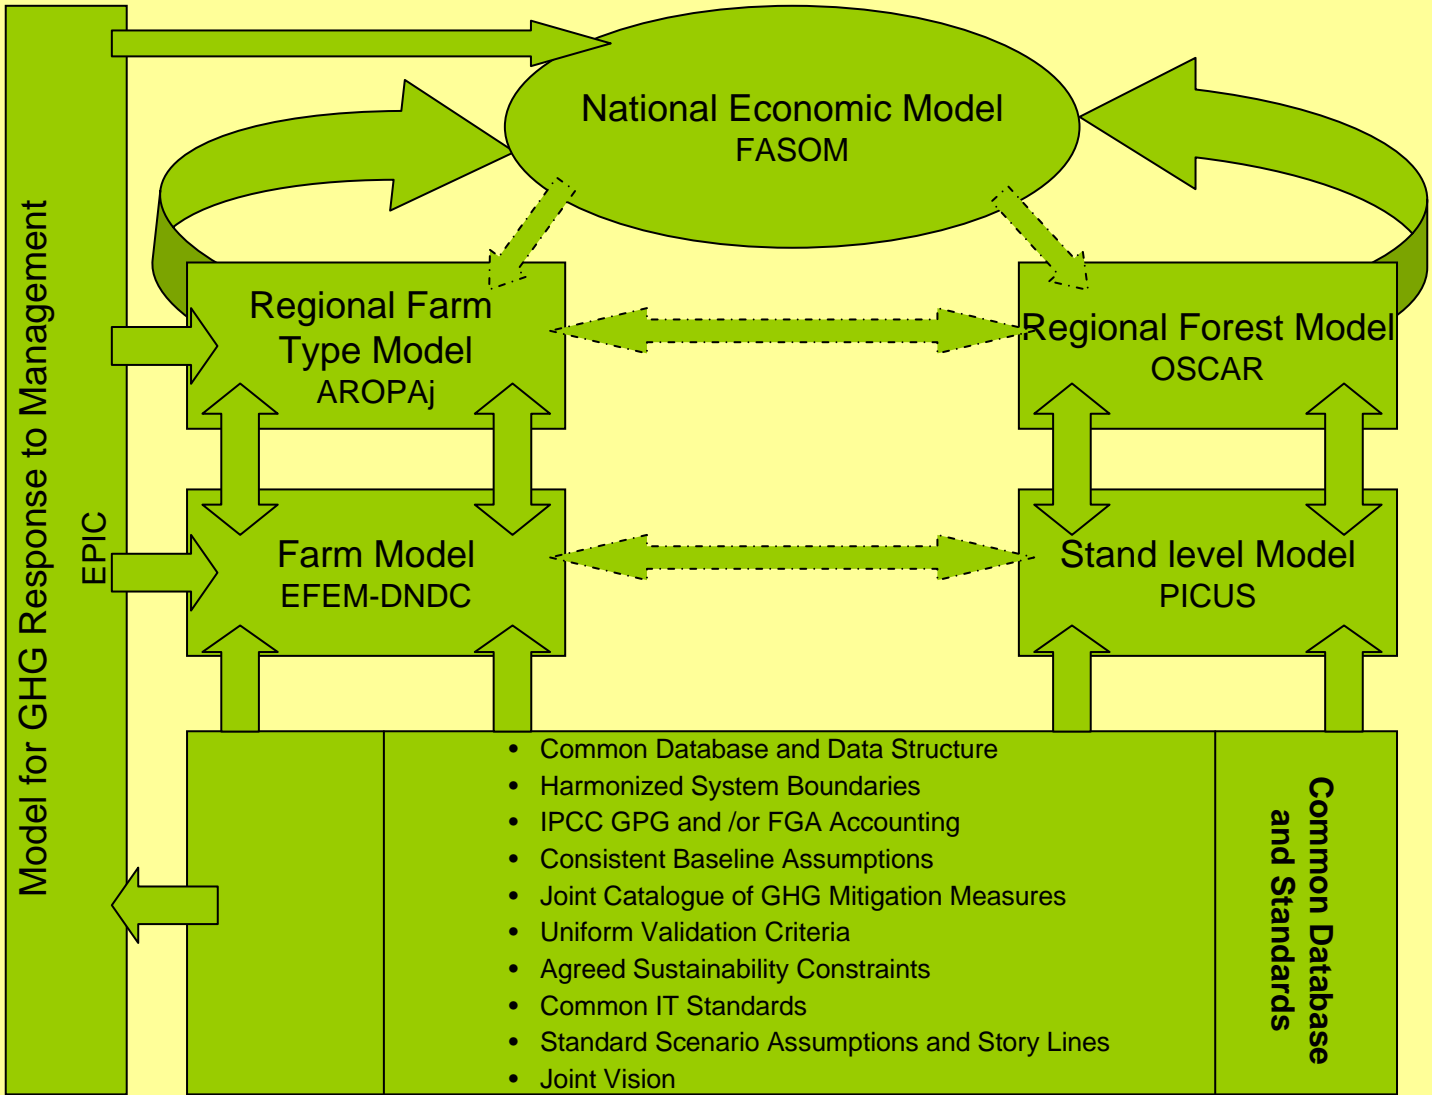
National Economic Model
FASOM

Model for GHG Response to Management

EPIC

Regional Farm Type Model
AROPAj

Regional Forest Model
OSCAR

Farm Model
EFEM-DNDC

Stand level Model
PICUS

• Common Database and Data Structure
• Harmonized System Boundaries
• IPCC GPG and /or FGA Accounting
• Consistent Baseline Assumptions
• Joint Catalogue of GHG Mitigation Measures
• Uniform Validation Criteria
• Agreed Sustainability Constraints
• Common IT Standards
• Standard Scenario Assumptions and Story Lines
• Joint Vision

Common Database and Standards